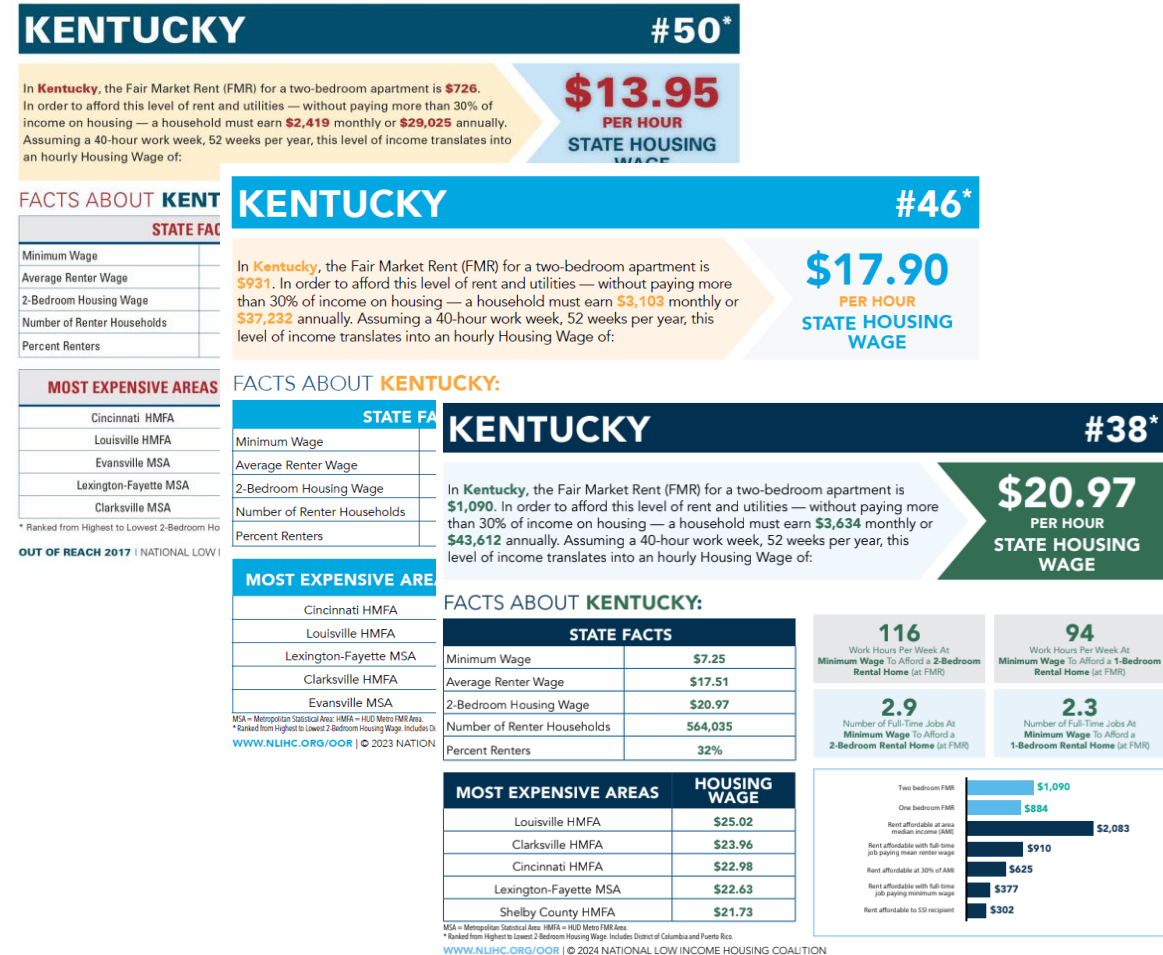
KENTUCKY #50*

In Kentucky, the Fair Market Rent (FMR) for a two-bedroom apartment is $726. In order to afford this level of rent and utilities — without paying more than 30% of income on housing — a household must earn $2,419 monthly or $29,025 annually. Assuming a 40-hour work week, 52 weeks per year, this level of income translates into an hourly Housing Wage of:

$13.95 PER HOUR STATE HOUSING WAGE

FACTS ABOUT KENT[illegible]

| STATE FAC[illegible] |
|---|
| Minimum Wage |
| Average Renter Wage |
| 2-Bedroom Housing Wage |
| Number of Renter Households |
| Percent Renters |

| MOST EXPENSIVE AREAS |
|---|
| Cincinnati HMFA |
| Louisville HMFA |
| Evansville MSA |
| Lexington-Fayette MSA |
| Clarksville MSA |

* Ranked from Highest to Lowest 2-Bedroom Ho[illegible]

OUT OF REACH 2017 | NATIONAL LOW I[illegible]

KENTUCKY #46*

In Kentucky, the Fair Market Rent (FMR) for a two-bedroom apartment is $931. In order to afford this level of rent and utilities — without paying more than 30% of income on housing — a household must earn $3,103 monthly or $37,232 annually. Assuming a 40-hour work week, 52 weeks per year, this level of income translates into an hourly Housing Wage of:

$17.90 PER HOUR STATE HOUSING WAGE

FACTS ABOUT KENTUCKY:

| STATE FA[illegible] |
|---|
| Minimum Wage |
| Average Renter Wage |
| 2-Bedroom Housing Wage |
| Number of Renter Households |
| Percent Renters |

| MOST EXPENSIVE ARE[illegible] |
|---|
| Cincinnati HMFA |
| Louisville HMFA |
| Lexington-Fayette MSA |
| Clarksville HMFA |
| Evansville MSA |

MSA = Metropolitan Statistical Area; HMFA = HUD Metro FMR Area.
* Ranked from Highest to Lowest 2-Bedroom Housing Wage. Includes Di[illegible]

WWW.NLIHC.ORG/OOR | © 2023 NATION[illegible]

KENTUCKY #38*

In Kentucky, the Fair Market Rent (FMR) for a two-bedroom apartment is $1,090. In order to afford this level of rent and utilities — without paying more than 30% of income on housing — a household must earn $3,634 monthly or $43,612 annually. Assuming a 40-hour work week, 52 weeks per year, this level of income translates into an hourly Housing Wage of:

$20.97 PER HOUR STATE HOUSING WAGE

FACTS ABOUT KENTUCKY:

| STATE FACTS | |
|---|---|
| Minimum Wage | $7.25 |
| Average Renter Wage | $17.51 |
| 2-Bedroom Housing Wage | $20.97 |
| Number of Renter Households | 564,035 |
| Percent Renters | 32% |

| MOST EXPENSIVE AREAS | HOUSING WAGE |
|---|---|
| Louisville HMFA | $25.02 |
| Clarksville HMFA | $23.96 |
| Cincinnati HMFA | $22.98 |
| Lexington-Fayette MSA | $22.63 |
| Shelby County HMFA | $21.73 |

MSA = Metropolitan Statistical Area; HMFA = HUD Metro FMR Area.
* Ranked from Highest to Lowest 2-Bedroom Housing Wage. Includes District of Columbia and Puerto Rico.

WWW.NLIHC.ORG/OOR | © 2024 NATIONAL LOW INCOME HOUSING COALITION

116 Work Hours Per Week At Minimum Wage To Afford a 2-Bedroom Rental Home (at FMR)

94 Work Hours Per Week At Minimum Wage To Afford a 1-Bedroom Rental Home (at FMR)

2.9 Number of Full-Time Jobs At Minimum Wage To Afford a 2-Bedroom Rental Home (at FMR)

2.3 Number of Full-Time Jobs At Minimum Wage To Afford a 1-Bedroom Rental Home (at FMR)

Two bedroom FMR $1,090
One bedroom FMR $884
Rent affordable at area median income (AMI) $2,083
Rent affordable with full-time job paying mean renter wage $910
Rent affordable at 30% of AMI $625
Rent affordable with full-time job paying minimum wage $377
Rent affordable to SSI recipient $302